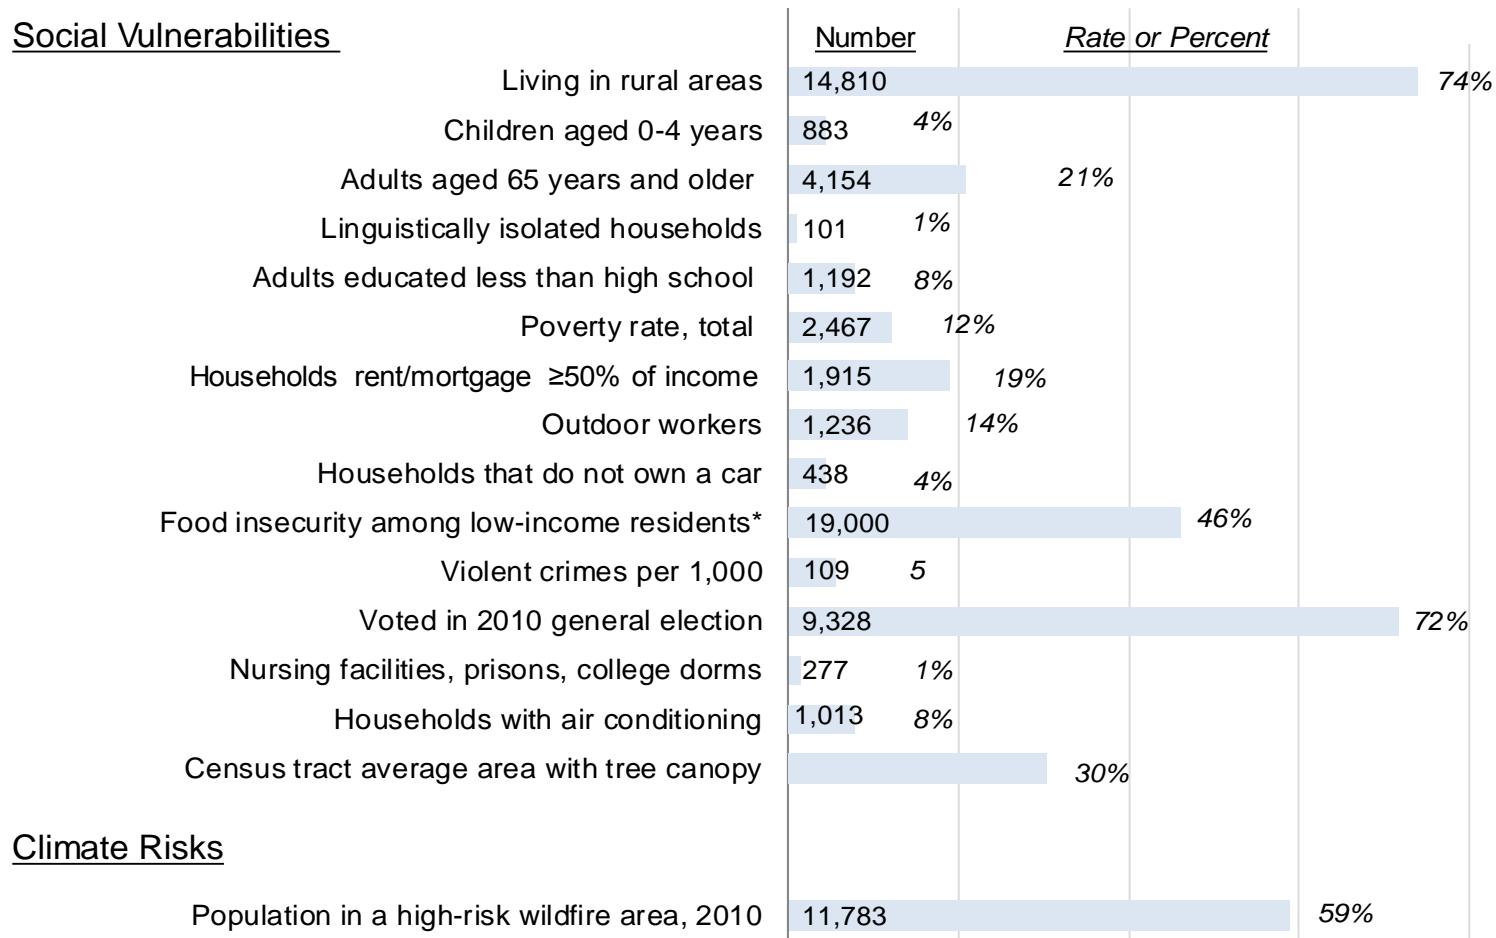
Social Vulnerabilities

| | Number | Rate or Percent |
|---|---|---|
| Living in rural areas | 14,810 | 74% |
| Children aged 0-4 years | 883 | 4% |
| Adults aged 65 years and older | 4,154 | 21% |
| Linguistically isolated households | 101 | 1% |
| Adults educated less than high school | 1,192 | 8% |
| Poverty rate, total | 2,467 | 12% |
| Households rent/mortgage ≥50% of income | 1,915 | 19% |
| Outdoor workers | 1,236 | 14% |
| Households that do not own a car | 438 | 4% |
| Food insecurity among low-income residents* | 19,000 | 46% |
| Violent crimes per 1,000 | 109 | 5 |
| Voted in 2010 general election | 9,328 | 72% |
| Nursing facilities, prisons, college dorms | 277 | 1% |
| Households with air conditioning | 1,013 | 8% |
| Census tract average area with tree canopy | | 30% |

Climate Risks

| | Number | Rate or Percent |
|---|---|---|
| Population in a high-risk wildfire area, 2010 | 11,783 | 59% |